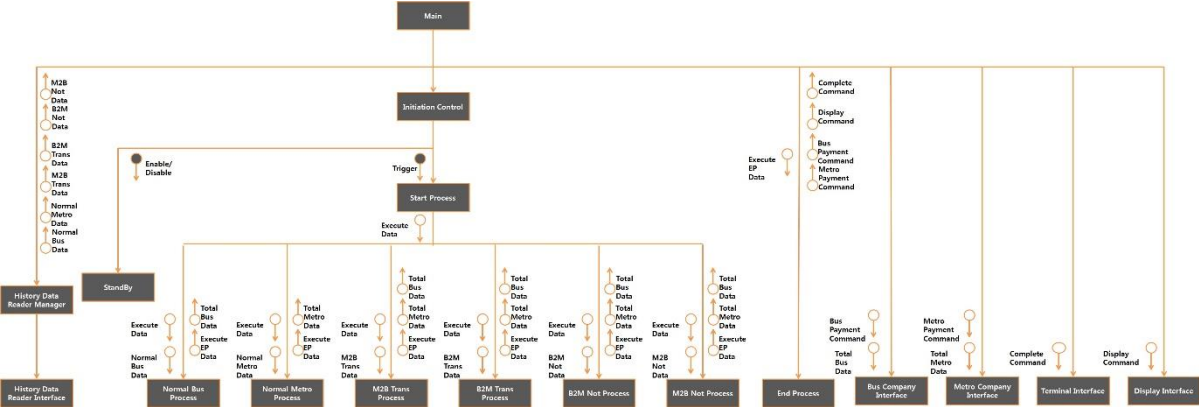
Main

M2B Not Data
B2M Not Data
B2M Trans Data
M2B Trans Data
Normal Metro Data
Normal Bus Data

History Data Reader Manager

History Data Reader Interface

Initiation Control

Enable/ Disable

Trigger

StandBy

Start Process

Execute Data

Execute Data
Normal Bus Data
Total Bus Data
Execute EP Data
Normal Bus Process

Execute Data
Normal Metro Data
Total Metro Data
Execute EP Data
Normal Metro Process

Execute Data
M2B Trans Data
Total Bus Data
Total Metro Data
Execute EP Data
M2B Trans Process

Execute Data
B2M Trans Data
Total Bus Data
Total Metro Data
Execute EP Data
B2M Trans Process

Execute Data
B2M Not Data
Total Bus Data
Total Metro Data
Execute EP Data
B2M Not Process

Execute Data
M2B Not Data
Total Bus Data
Total Metro Data
Execute EP Data
M2B Not Process

Execute EP Data

Complete Command
Display Command
Bus Payment Command
Metro Payment Command

End Process

Bus Payment Command
Total Bus Data
Bus Company Interface

Metro Payment Command
Total Metro Data
Metro Company Interface

Complete Command
Terminal Interface

Display Command
Display Interface